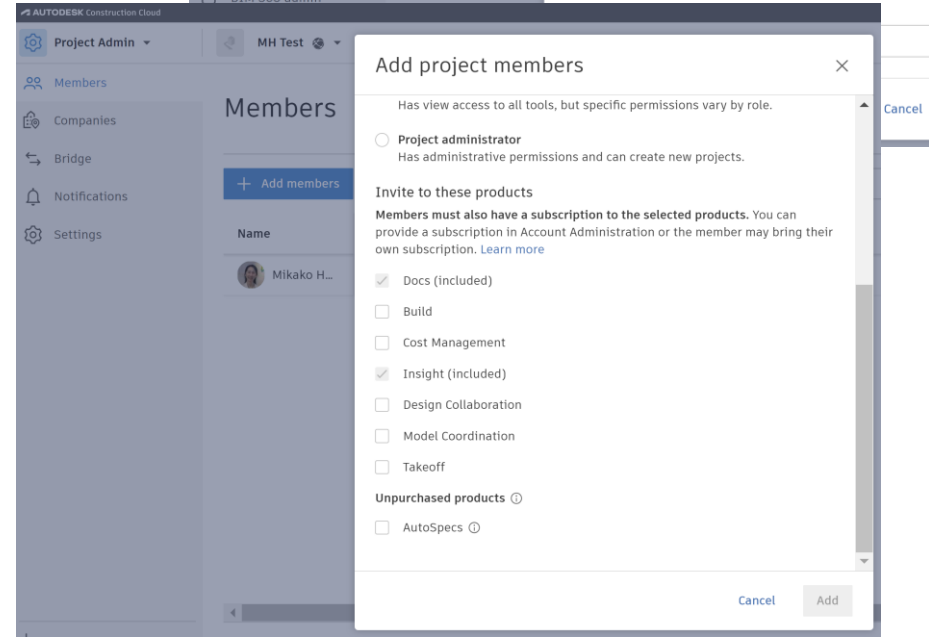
AUTODESK Construction Cloud

Project Admin

MH Test

Members

Companies

Bridge

Notifications

Settings

Members

+ Add members

Name

Mikako H...

Cancel

Add project members

Has view access to all tools, but specific permissions vary by role.

Project administrator
Has administrative permissions and can create new projects.

Invite to these products

**Members must also have a subscription to the selected products.** You can provide a subscription in Account Administration or the member may bring their own subscription. Learn more

Docs (included)

Build

Cost Management

Insight (included)

Design Collaboration

Model Coordination

Takeoff

Unpurchased products

AutoSpecs

Cancel

Add